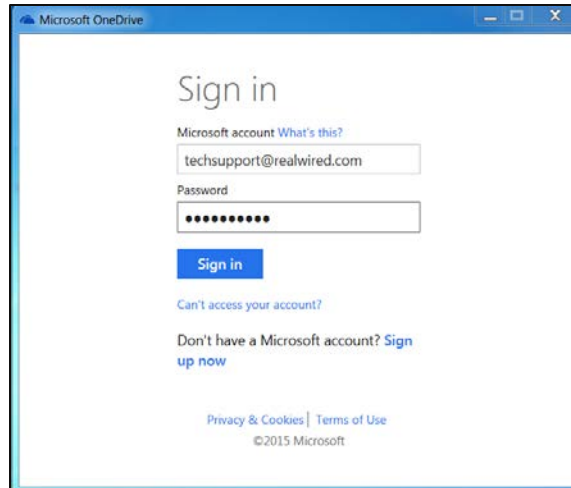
Microsoft OneDrive

Sign in

Microsoft account What's this?

techsupport@realwired.com

Password

••••••••••

Sign in

Can't access your account?

Don't have a Microsoft account? Sign up now

Privacy & Cookies | Terms of Use
©2015 Microsoft